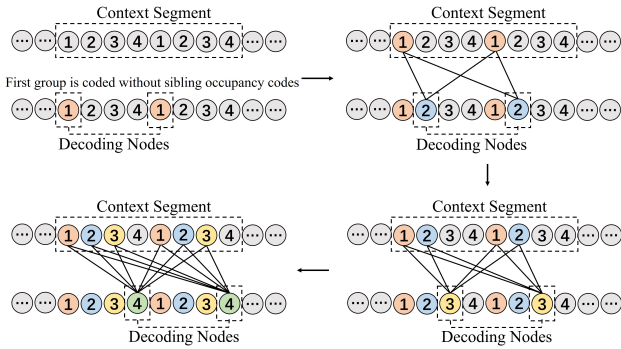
Context Segment

⋯ ⋯ 1 2 3 4 1 2 3 4 ⋯ ⋯

First group is coded without sibling occupancy codes

⋯ ⋯ 1 2 3 4 1 2 3 4 ⋯ ⋯

Decoding Nodes

Context Segment

⋯ ⋯ 1 2 3 4 1 2 3 4 ⋯ ⋯

⋯ ⋯ 1 2 3 4 1 2 3 4 ⋯ ⋯

Decoding Nodes

Context Segment

⋯ ⋯ 1 2 3 4 1 2 3 4 ⋯ ⋯

⋯ ⋯ 1 2 3 4 1 2 3 4 ⋯ ⋯

Decoding Nodes

Context Segment

⋯ ⋯ 1 2 3 4 1 2 3 4 ⋯ ⋯

⋯ ⋯ 1 2 3 4 1 2 3 4 ⋯ ⋯

Decoding Nodes